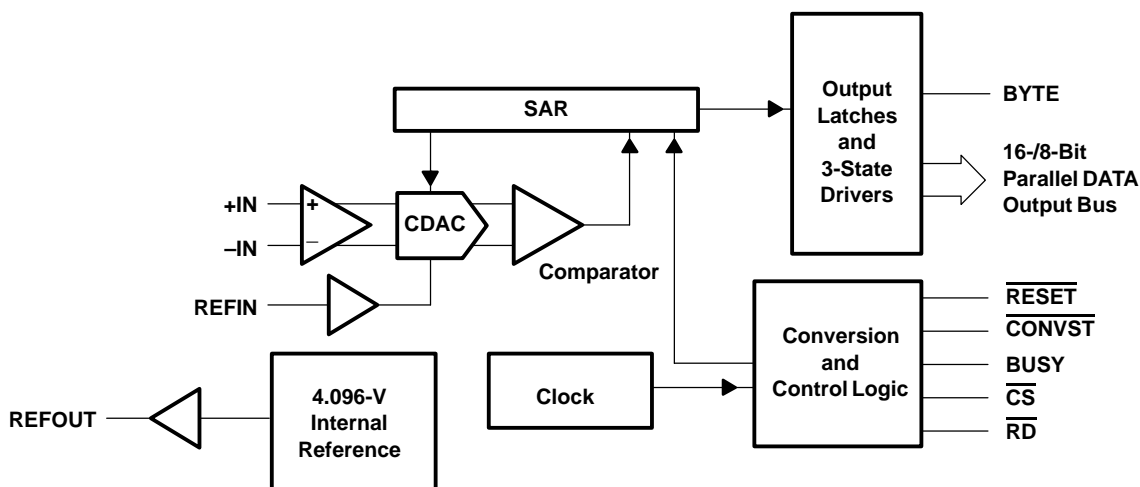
SAR

Output Latches and 3-State Drivers

BYTE

16-/8-Bit Parallel DATA Output Bus

+IN
+
–IN
–
CDAC

Comparator

REFIN

RESET
CONVST
BUSY
CS
RD

Conversion and Control Logic

Clock

REFOUT

4.096-V Internal Reference